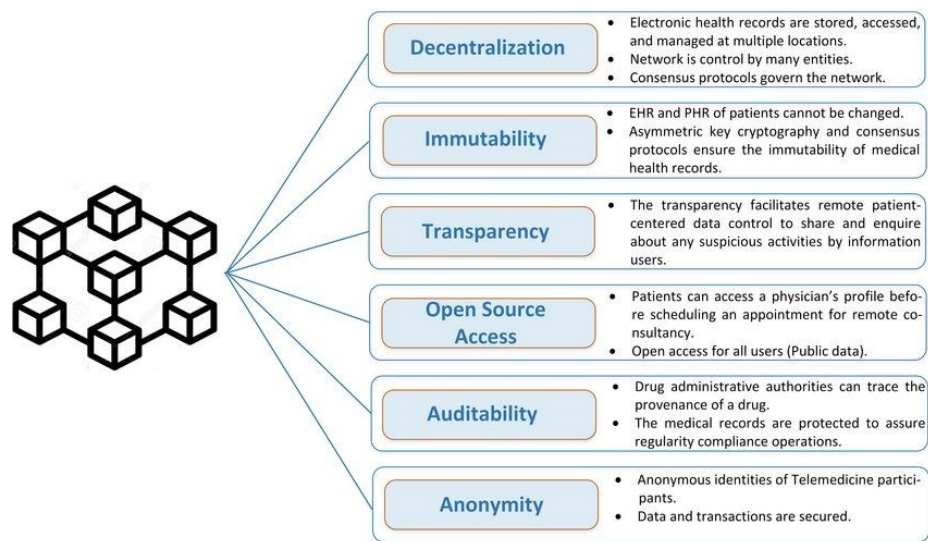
Decentralization

- Electronic health records are stored, accessed, and managed at multiple locations.
- Network is control by many entities.
- Consensus protocols govern the network.

Immutability

- EHR and PHR of patients cannot be changed.
- Asymmetric key cryptography and consensus protocols ensure the immutability of medical health records.

Transparency

- The transparency facilitates remote patient-centered data control to share and enquire about any suspicious activities by information users.

Open Source Access

- Patients can access a physician's profile before scheduling an appointment for remote consultancy.
- Open access for all users (Public data).

Auditability

- Drug administrative authorities can trace the provenance of a drug.
- The medical records are protected to assure regularity compliance operations.

Anonymity

- Anonymous identities of Telemedicine participants.
- Data and transactions are secured.